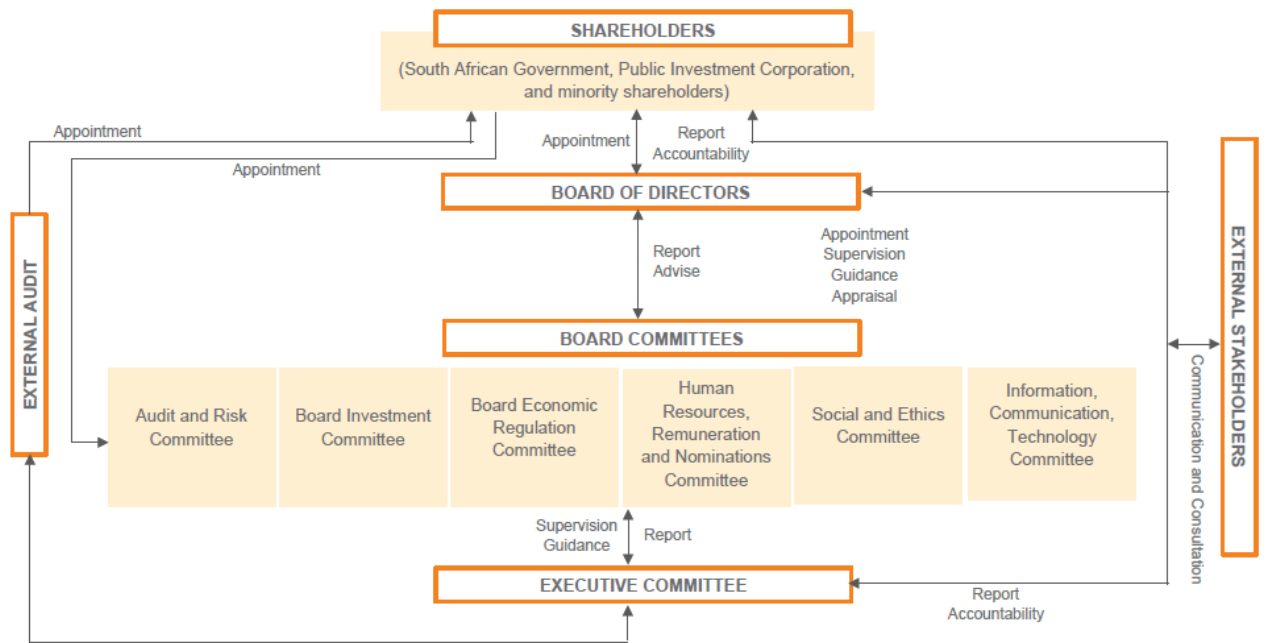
SHAREHOLDERS

(South African Government, Public Investment Corporation, and minority shareholders)

Appointment

Appointment

Appointment

Report
Accountability

BOARD OF DIRECTORS

Report
Advise

Appointment
Supervision
Guidance
Appraisal

BOARD COMMITTEES

EXTERNAL AUDIT

EXTERNAL STAKEHOLDERS

Communication and Consultation

Audit and Risk Committee

Board Investment Committee

Board Economic Regulation Committee

Human Resources, Remuneration and Nominations Committee

Social and Ethics Committee

Information, Communication, Technology Committee

Supervision
Guidance

Report

EXECUTIVE COMMITTEE

Report
Accountability